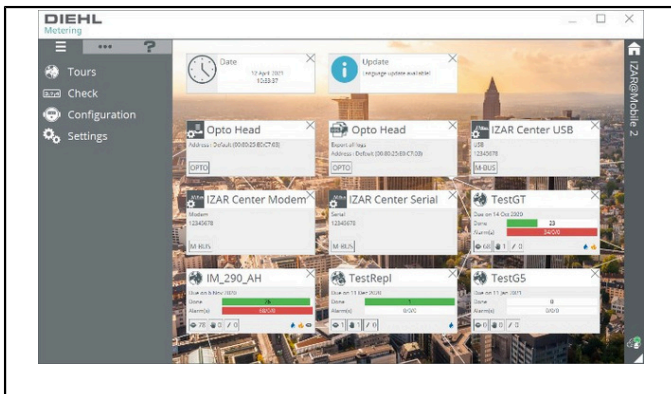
DIEHL
Metering

...
?

Tours
Check
Configuration
Settings

Date
12 April 2021
10:33:37

Update
Language update available

IZAR@Mobile 2

Opto Head
Address : Default (00:80:25:B5:C7:63)
OPTO

Opto Head
Export all keys
Address : Default (00:80:25:B5:C7:03)
OPTO

IZAR Center USB
USB
12345678
M-BUS

IZAR Center Modem
Modem
12345678
M-BUS

IZAR Center Serial
Serial
12345678
M-BUS

TestGT
Due on 14 Oct 2020
Done 23
Alarm(s) 34/0/0
68 1 0

IM_290_AH
Due on 8 Nov 2020
Done 76
Alarm(s) 68/0/8
78 0 0

TestRepl
Due on 11 Dec 2020
Done 1
Alarm(s) 0/0/0
1 1 0

TestG5
Due on 11 Jan 2021
Done 0
Alarm(s) 0/0/0
0 0 0